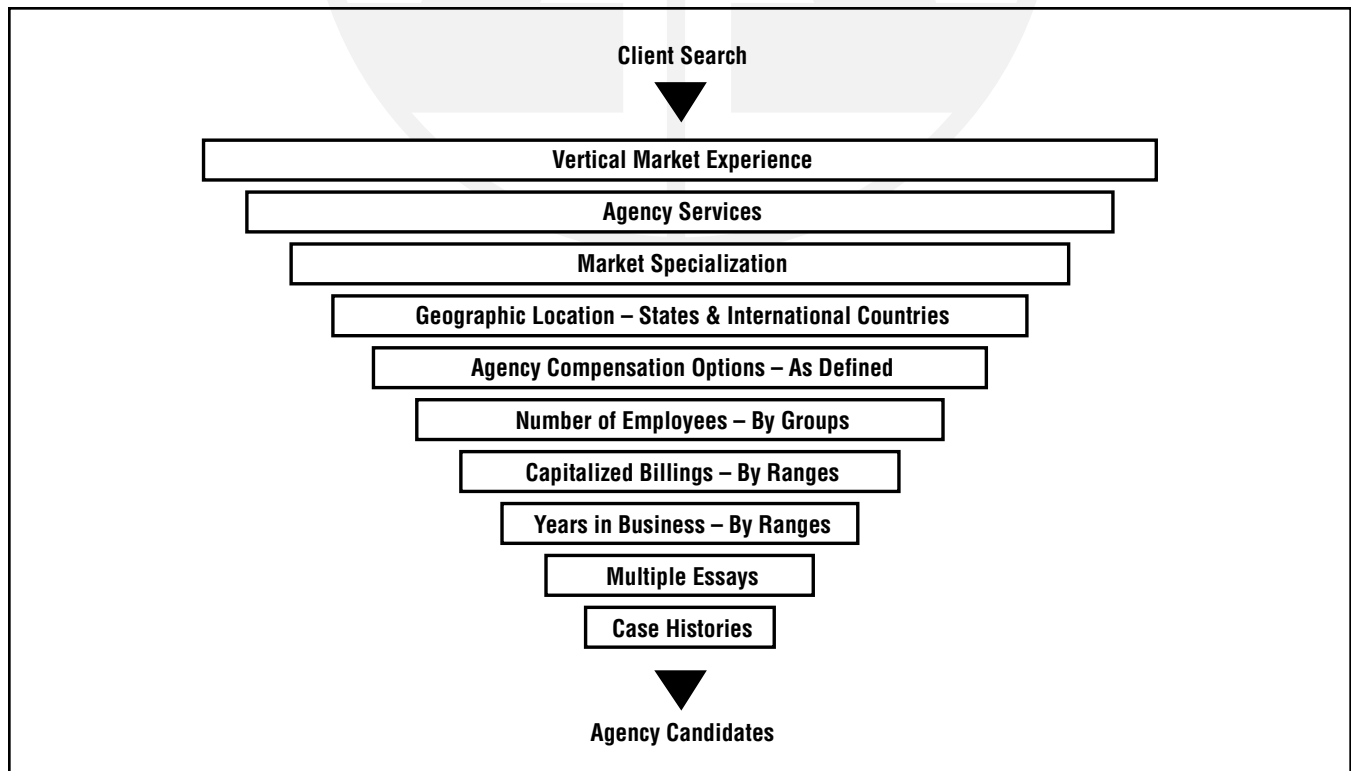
Client Search

Vertical Market Experience

Agency Services

Market Specialization

Geographic Location – States & International Countries

Agency Compensation Options – As Defined

Number of Employees – By Groups

Capitalized Billings – By Ranges

Years in Business – By Ranges

Multiple Essays

Case Histories

Agency Candidates